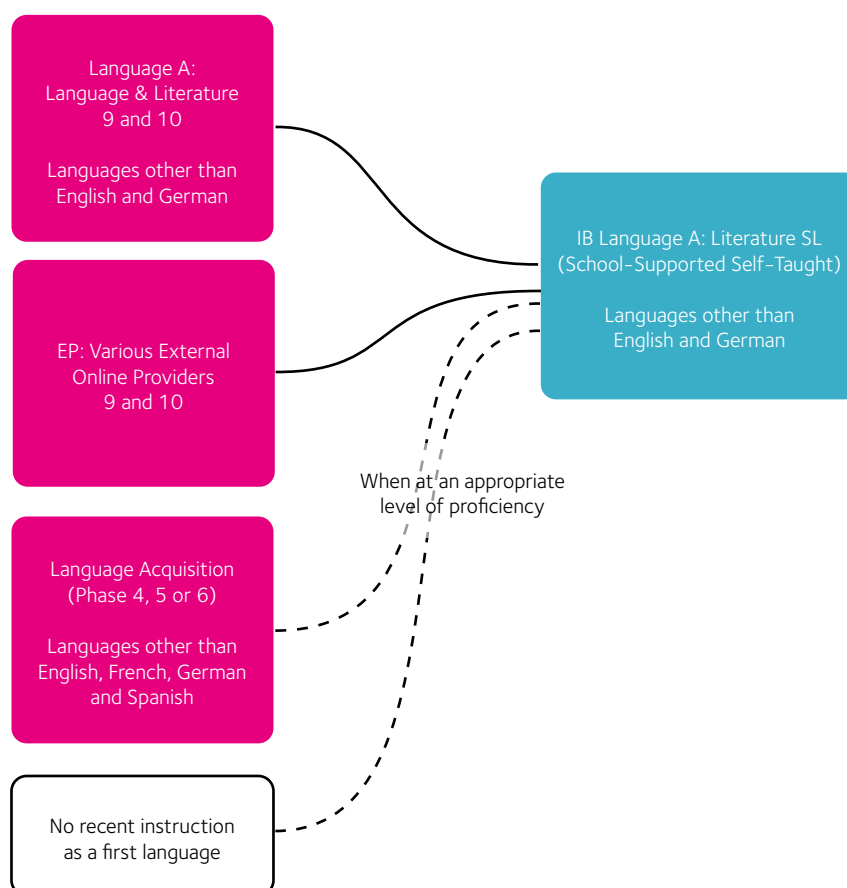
Language A:
Language & Literature
9 and 10

Languages other than
English and German

EP: Various External
Online Providers
9 and 10

Language Acquisition
(Phase 4, 5 or 6)

Languages other than
English, French, German
and Spanish

No recent instruction
as a first language

When at an appropriate
level of proficiency

IB Language A: Literature SL
(School-Supported Self-Taught)

Languages other than
English and German